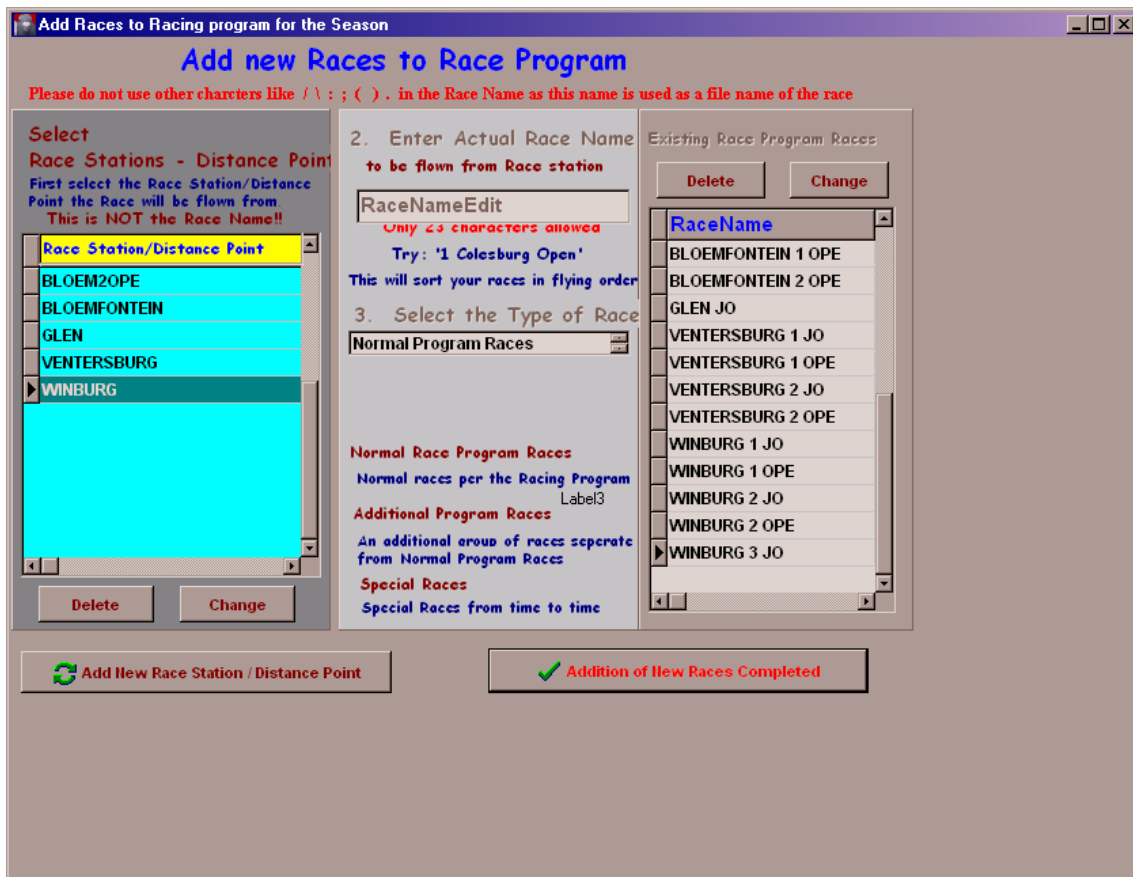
Add Races to Racing program for the Season

Add new Races to Race Program

Please do not use other charcters like / \ : ; ( ) . in the Race Name as this name is used as a file name of the race

Select
Race Stations - Distance Point
First select the Race Station/Distance Point the Race will be flown from.
This is NOT the Race Name!!

| Race Station/Distance Point |
|---|
| BLOEM2OPE |
| BLOEMFONTEIN |
| GLEN |
| VENTERSBURG |
| WINBURG |

Delete
Change

2. Enter Actual Race Name
to be flown from Race station
RaceNameEdit
Only 23 characters allowed
Try: '1 Colesburg Open'
This will sort your races in flying order

3. Select the Type of Race
Normal Program Races

Normal Race Program Races
Normal races per the Racing Program
Label3
Additional Program Races
An additional group of races seperate from Normal Program Races
Special Races
Special Races from time to time

Existing Race Program Races
Delete
Change

| RaceName |
|---|
| BLOEMFONTEIN 1 OPE |
| BLOEMFONTEIN 2 OPE |
| GLEN JO |
| VENTERSBURG 1 JO |
| VENTERSBURG 1 OPE |
| VENTERSBURG 2 JO |
| VENTERSBURG 2 OPE |
| WINBURG 1 JO |
| WINBURG 1 OPE |
| WINBURG 2 JO |
| WINBURG 2 OPE |
| WINBURG 3 JO |

Add New Race Station / Distance Point
Addition of New Races Completed